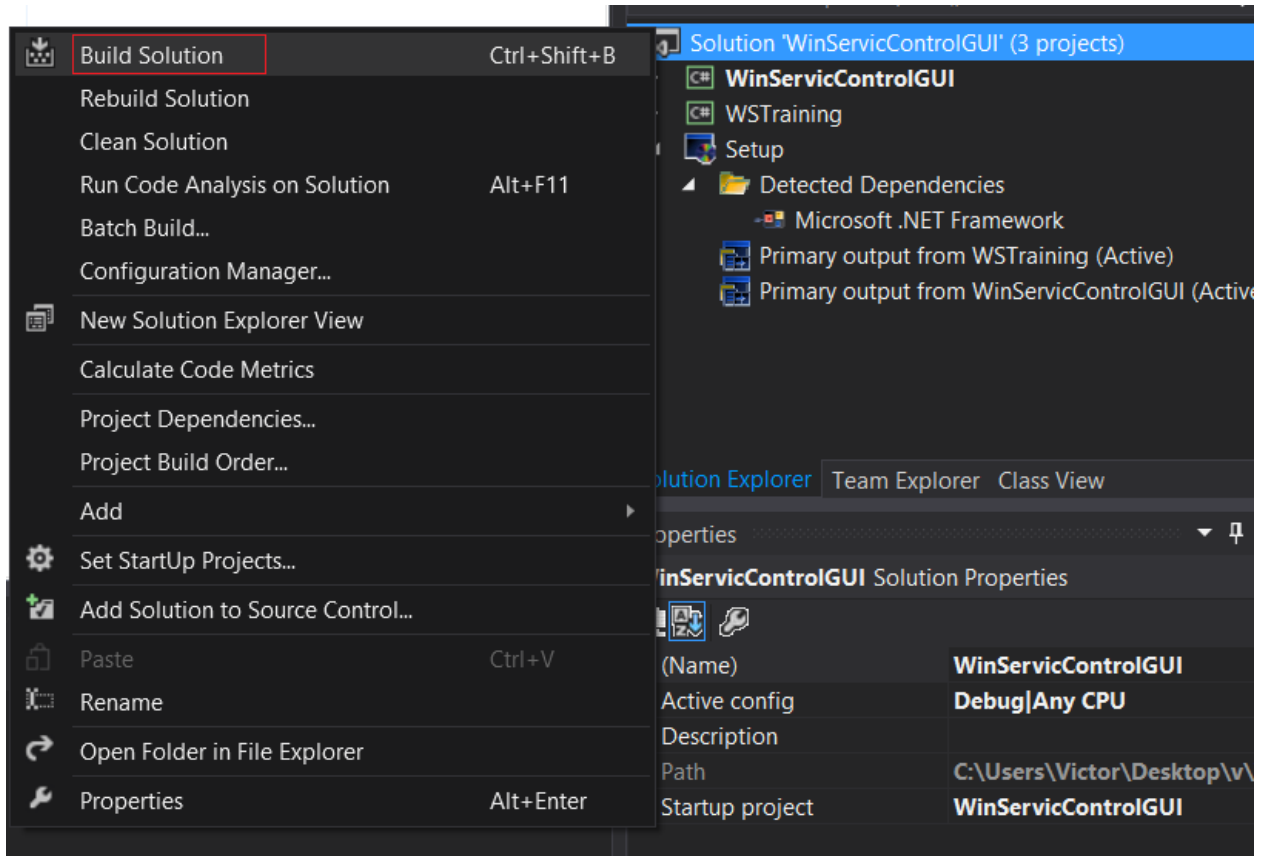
Build Solution Ctrl+Shift+B
Rebuild Solution
Clean Solution
Run Code Analysis on Solution Alt+F11
Batch Build...
Configuration Manager...
New Solution Explorer View
Calculate Code Metrics
Project Dependencies...
Project Build Order...
Add
Set StartUp Projects...
Add Solution to Source Control...
Paste Ctrl+V
Rename
Open Folder in File Explorer
Properties Alt+Enter

Solution 'WinServicControlGUI' (3 projects)
C# WinServicControlGUI
C# WSTraining
Setup
Detected Dependencies
Microsoft .NET Framework
Primary output from WSTraining (Active)
Primary output from WinServicControlGUI (Active

olution Explorer Team Explorer Class View
operties
WinServicControlGUI Solution Properties

| (Name) | WinServicControlGUI |
|---|---|
| Active config | Debug\|Any CPU |
| Description | |
| Path | C:\Users\Victor\Desktop\v\ |
| Startup project | WinServicControlGUI |